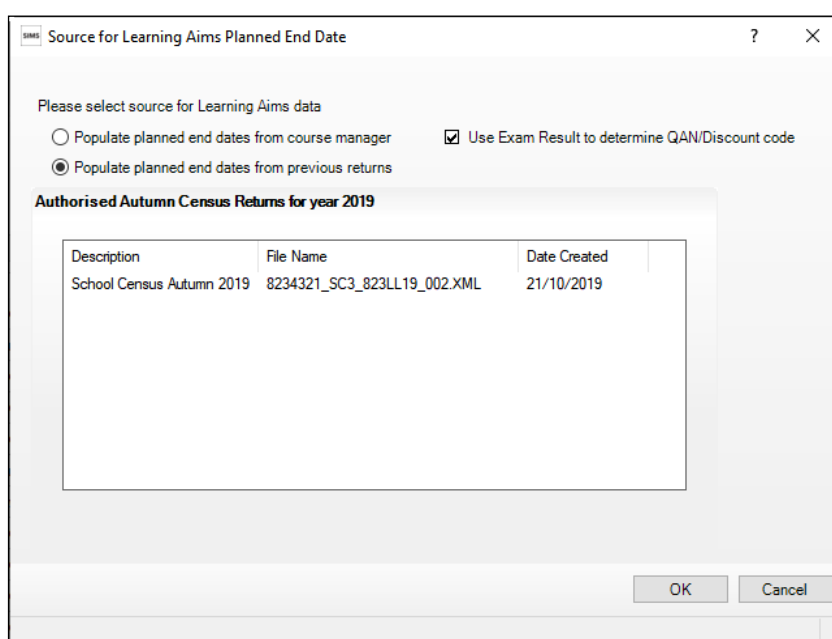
SIMS Source for Learning Aims Planned End Date

? ×

Please select source for Learning Aims data

Populate planned end dates from course manager

Use Exam Result to determine QAN/Discount code

Populate planned end dates from previous returns

Authorised Autumn Census Returns for year 2019

| Description | File Name | Date Created |
|---|---|---|
| School Census Autumn 2019 | 8234321_SC3_823LL19_002.XML | 21/10/2019 |

OK Cancel